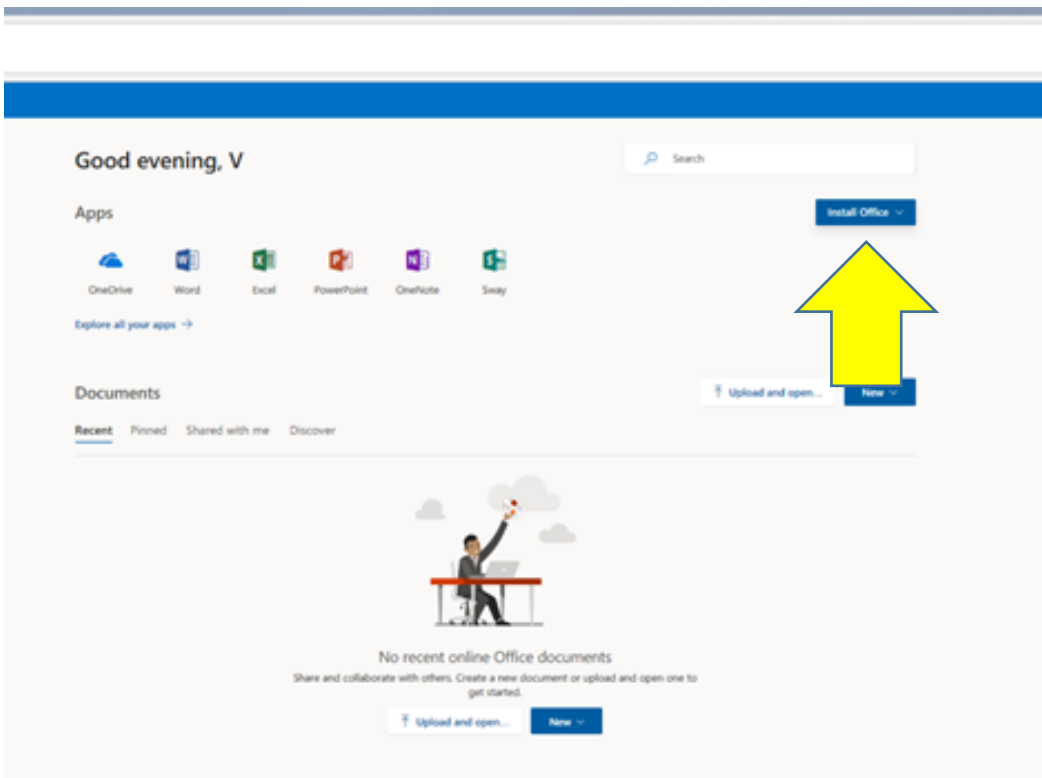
Good evening, V

Search

Apps

Install Office

OneDrive Word Excel PowerPoint OneNote Sway

Explore all your apps →

Documents

Upload and open...

New

Recent Pinned Shared with me Discover

No recent online Office documents

Share and collaborate with others. Create a new document or upload and open one to get started.

Upload and open...

New